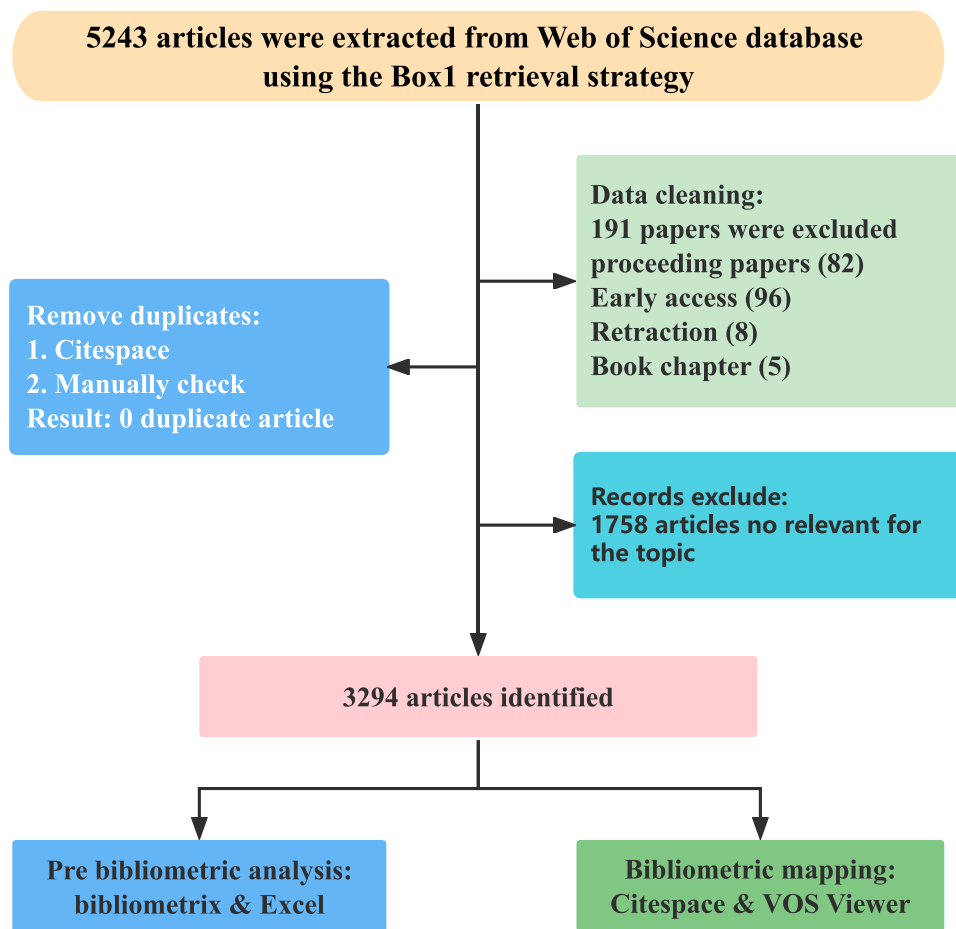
5243 articles were extracted from Web of Science database using the Box1 retrieval strategy

Data cleaning:
191 papers were excluded
proceeding papers (82)
Early access (96)
Retraction (8)
Book chapter (5)

Remove duplicates:
1. Citespace
2. Manually check
Result: 0 duplicate article

Records exclude:
1758 articles no relevant for the topic

3294 articles identified

Pre bibliometric analysis:
bibliometrix & Excel

Bibliometric mapping:
Citespace & VOS Viewer